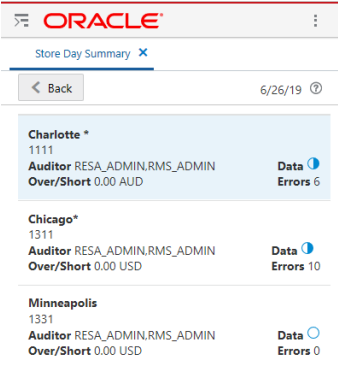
ORACLE

Store Day Summary ✕

Back

6/26/19

Charlotte *
1111
Auditor RESA_ADMIN,RMS_ADMIN
Over/Short 0.00 AUD
Data
Errors 6

Chicago*
1311
Auditor RESA_ADMIN,RMS_ADMIN
Over/Short 0.00 USD
Data
Errors 10

Minneapolis
1331
Auditor RESA_ADMIN,RMS_ADMIN
Over/Short 0.00 USD
Data
Errors 0